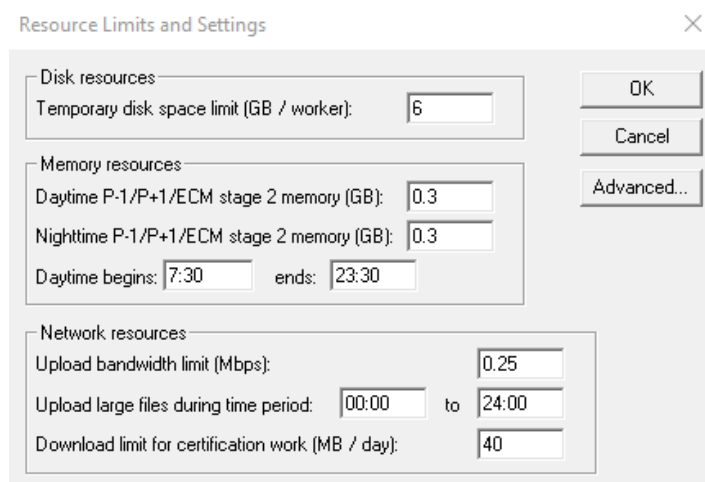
Resource Limits and Settings

×

Disk resources

Temporary disk space limit (GB / worker): 6

OK

Cancel

Advanced...

Memory resources

Daytime P-1/P+1/ECM stage 2 memory (GB): 0.3

Nighttime P-1/P+1/ECM stage 2 memory (GB): 0.3

Daytime begins: 7:30 ends: 23:30

Network resources

Upload bandwidth limit (Mbps): 0.25

Upload large files during time period: 00:00 to 24:00

Download limit for certification work (MB / day): 40